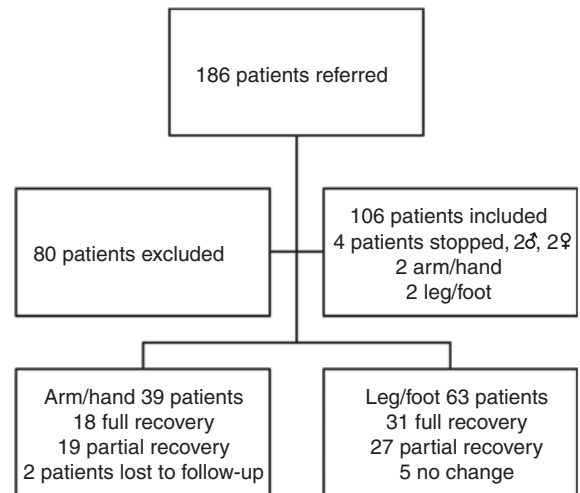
186 patients referred

80 patients excluded

106 patients included
4 patients stopped, 2♂, 2♀
2 arm/hand
2 leg/foot

Arm/hand 39 patients
18 full recovery
19 partial recovery
2 patients lost to follow-up

Leg/foot 63 patients
31 full recovery
27 partial recovery
5 no change